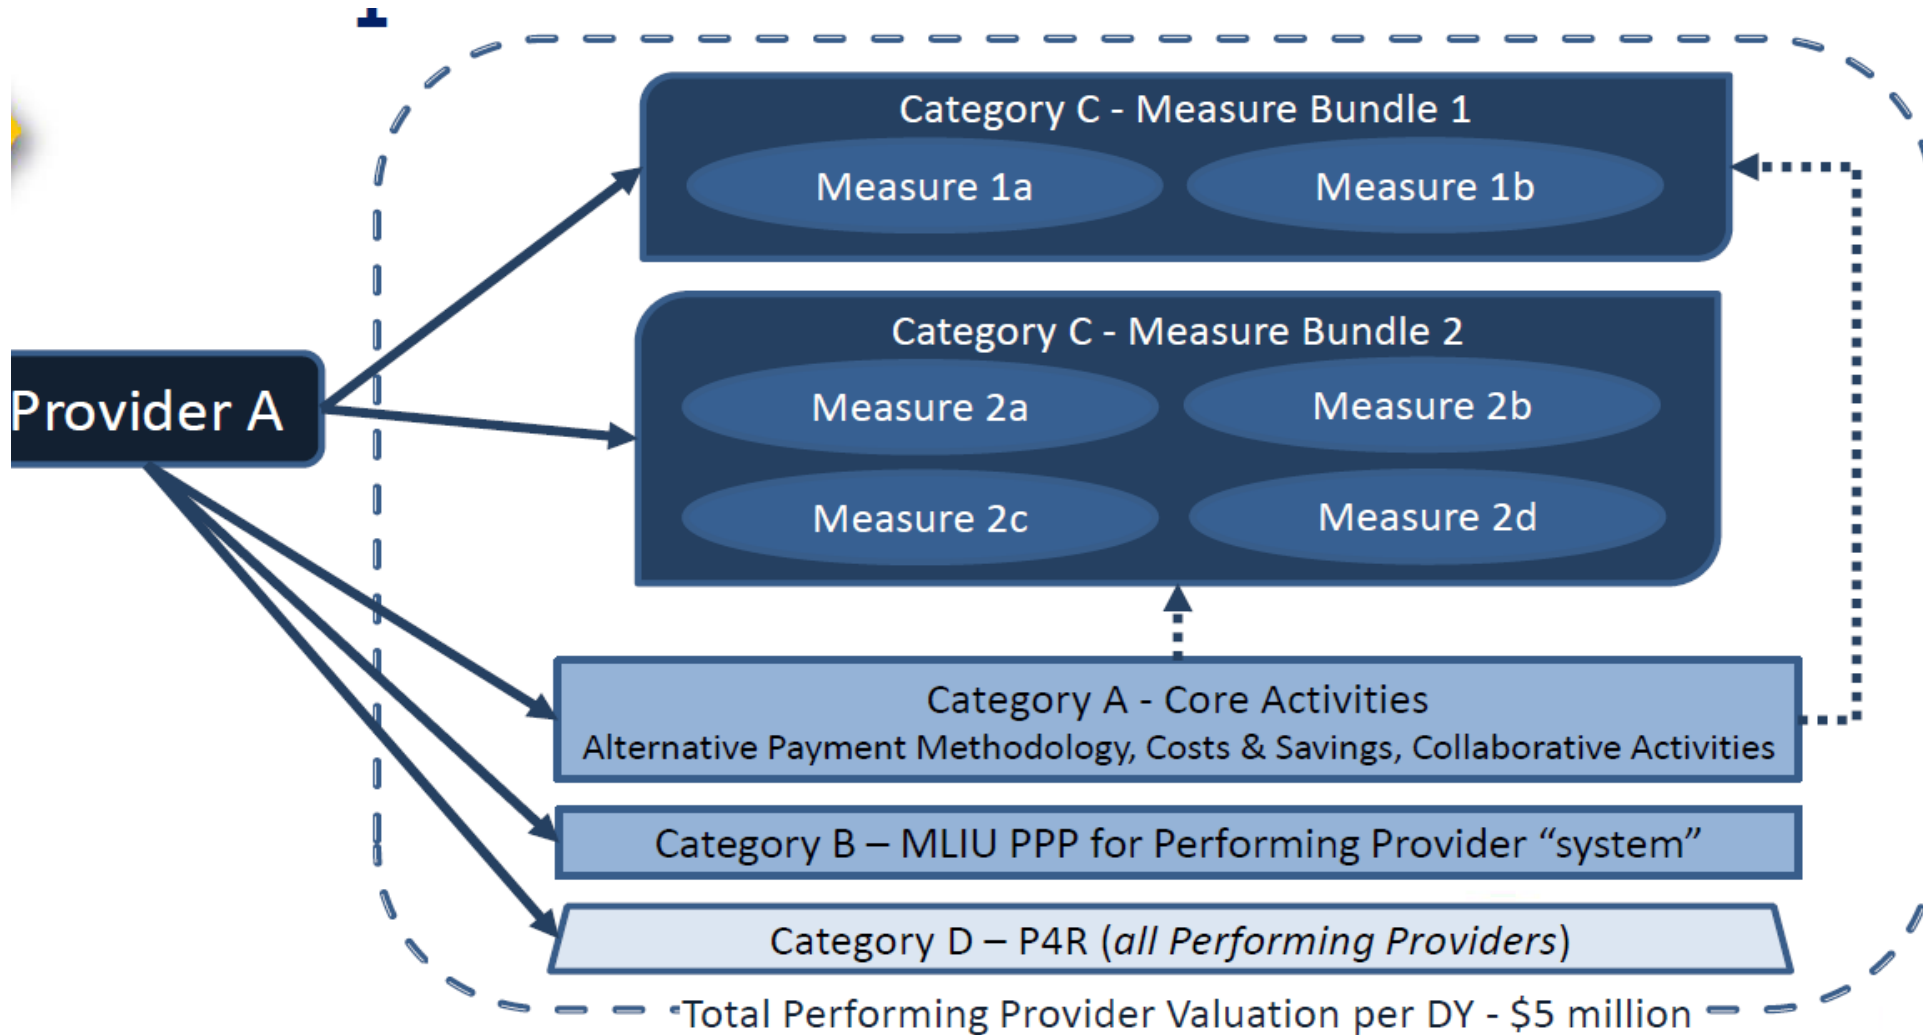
Provider A

Category C - Measure Bundle 1

Measure 1a

Measure 1b

Category C - Measure Bundle 2

Measure 2a

Measure 2b

Measure 2c

Measure 2d

Category A - Core Activities
Alternative Payment Methodology, Costs & Savings, Collaborative Activities

Category B – MLIU PPP for Performing Provider “system”

Category D – P4R (*all Performing Providers*)

Total Performing Provider Valuation per DY - \$5 million